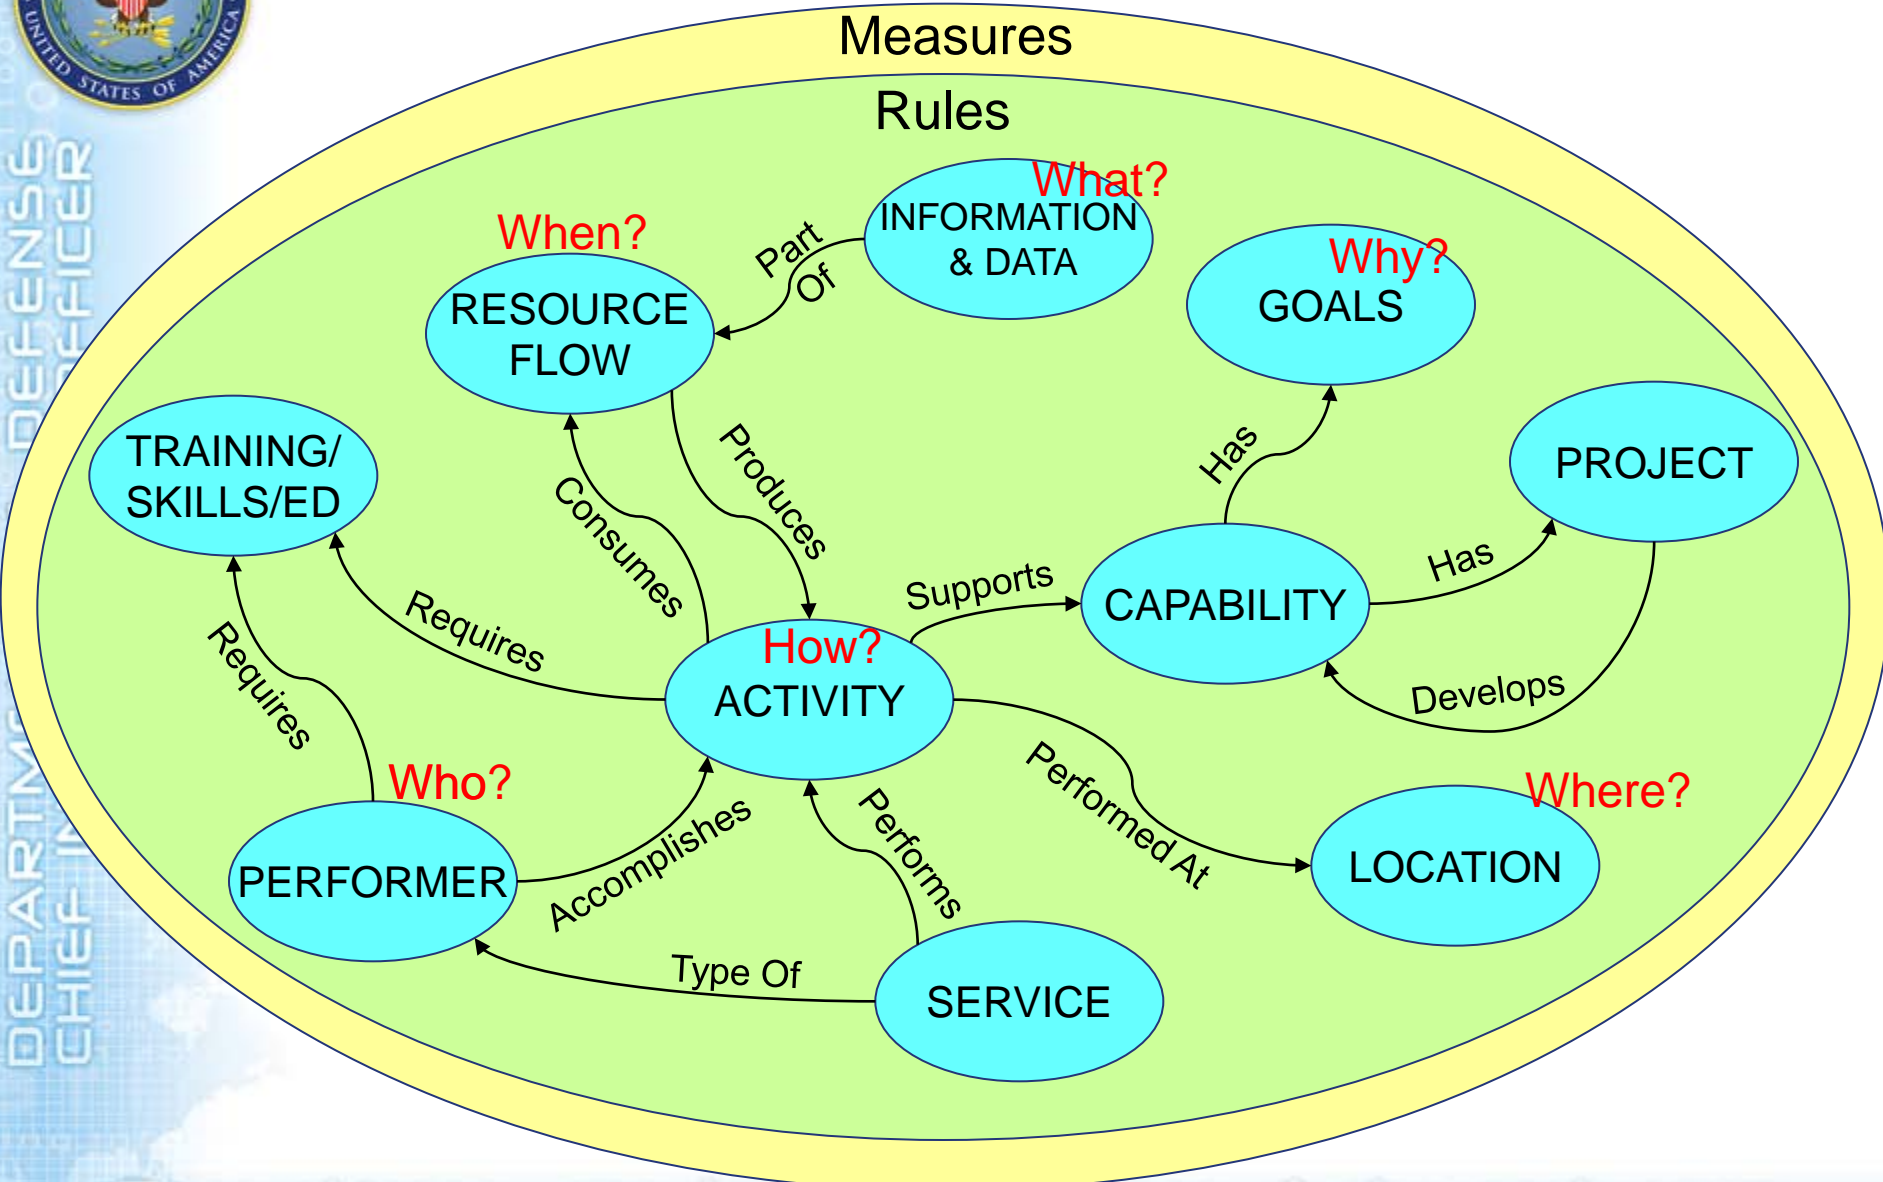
UNITED STATES OF AMERICA

DEPARTMENT OF DEFENSE
CHIEF INFORMATION OFFICER

Measures

Rules

What?
INFORMATION & DATA

When?
RESOURCE FLOW

Part Of

Why?
GOALS

TRAINING/ SKILLS/ED

PROJECT

Produces

Consumes

Has

Has

Supports

CAPABILITY

Requires

Requires

How?
ACTIVITY

Develops

Who?

Where?

PERFORMER

Accomplishes

Performs

Performed At

LOCATION

Type Of

SERVICE